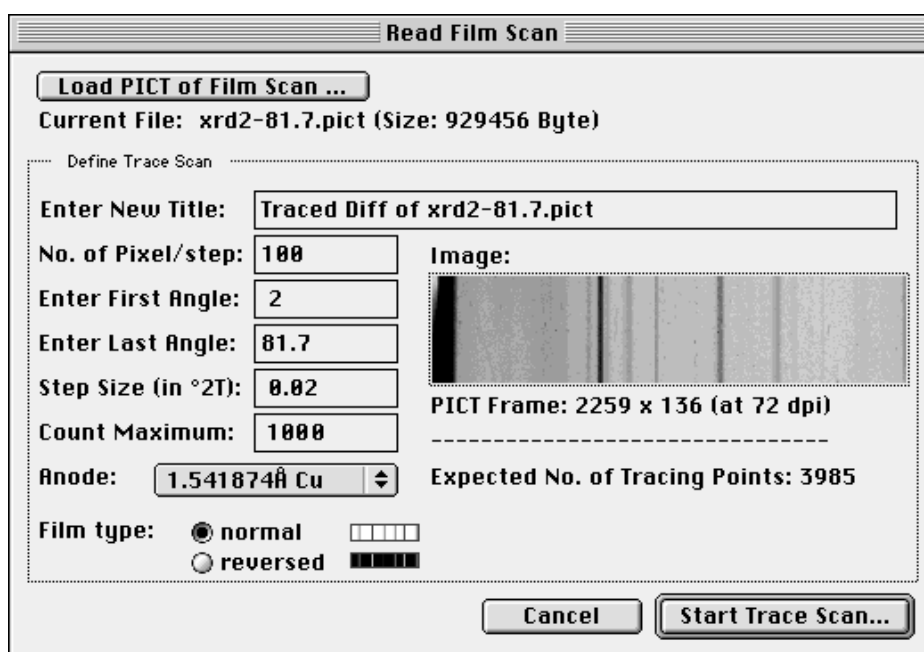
Read Film Scan

Load PICT of Film Scan ...

Current File: xrd2-81.7.pict (Size: 929456 Byte)

Define Trace Scan

Enter New Title: Traced Diff of xrd2-81.7.pict

No. of Pixel/step: 100

Enter First Angle: 2

Enter Last Angle: 81.7

Step Size (in °2T): 0.02

Count Maximum: 1000

Anode: 1.541874Å Cu

Film type: normal reversed

Image:

PICT Frame: 2259 x 136 (at 72 dpi)

-------------------------------

Expected No. of Tracing Points: 3985

Cancel

Start Trace Scan...